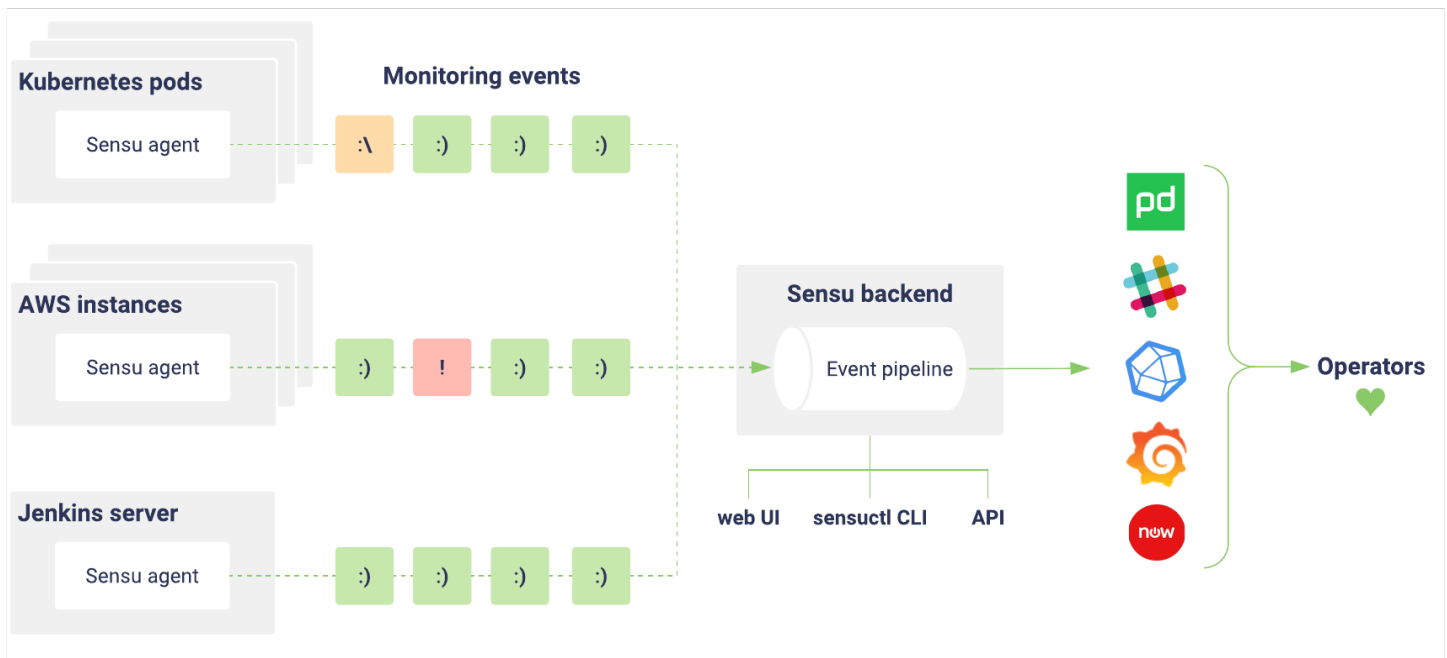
Kubernetes pods

Sensu agent

Monitoring events

:\ :) :) :)

AWS instances

Sensu agent

:) ! :) :)

Jenkins server

Sensu agent

:) :) :) :)

Sensu backend

Event pipeline

web UI

sensuctl CLI

API

pd

now

Operators